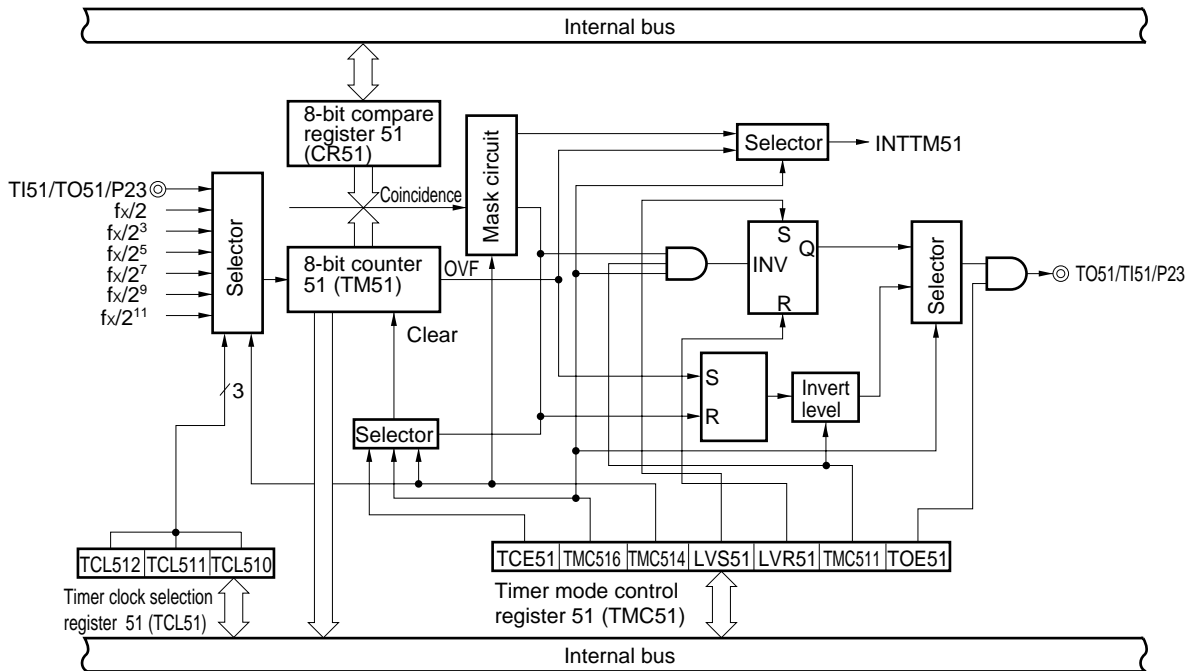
Internal bus

8-bit compare register 51 (CR51)

Mask circuit

Selector

INTTM51

TI51/TO51/P23

$f_X/2$
$f_X/2^3$
$f_X/2^5$
$f_X/2^7$
$f_X/2^9$
$f_X/2^{11}$

Selector

Coincidence

8-bit counter 51 (TM51)

OVF

S
INV
R
Q

Selector

TO51/TI51/P23

Clear

3

S
R

Invert level

Selector

| TCL512 | TCL511 | TCL510 |
|---|---|---|

Timer clock selection register 51 (TCL51)

| TCE51 | TMC516 | TMC514 | LVS51 | LVR51 | TMC511 | TOE51 |
|---|---|---|---|---|---|---|

Timer mode control register 51 (TMC51)

Internal bus